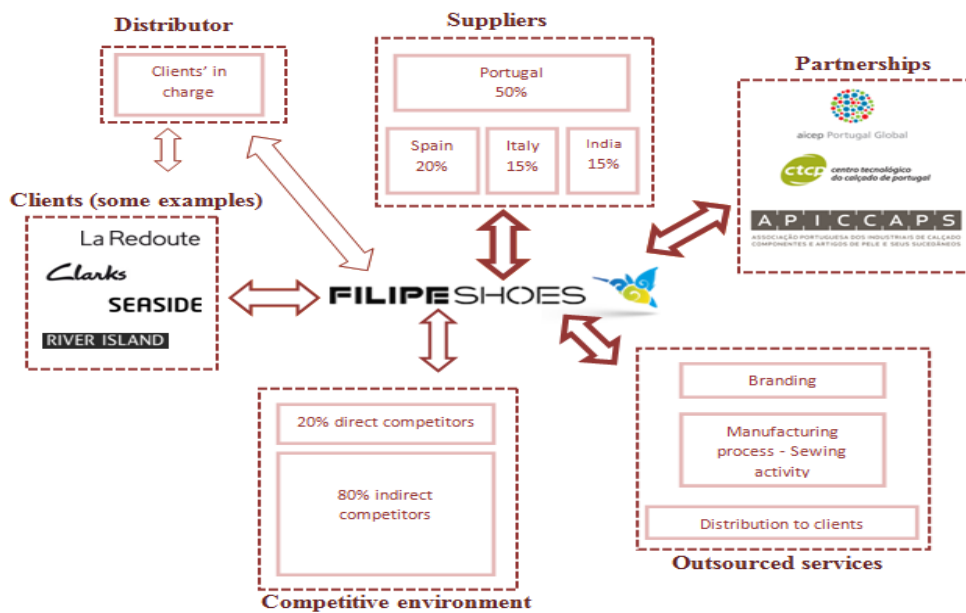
Distributor

Clients' in charge

Suppliers

Portugal 50%

Spain 20%

Italy 15%

India 15%

Partnerships

aicep Portugal Global

ctcp centro tecnológico do calçado de portugal

APICCAPS
ASSOCIAÇÃO PORTUGUESA DOS INDUSTRIAIS DE CALÇADO COMPONENTES E ARTIGOS DE PELE E SEUS SUCEDÂNEOS

Clients (some examples)

La Redoute

Clarks

SEASIDE

RIVER ISLAND

FILIPESHOES

20% direct competitors

80% indirect competitors

Competitive environment

Branding

Manufacturing process - Sewing activity

Distribution to clients

Outsourced services